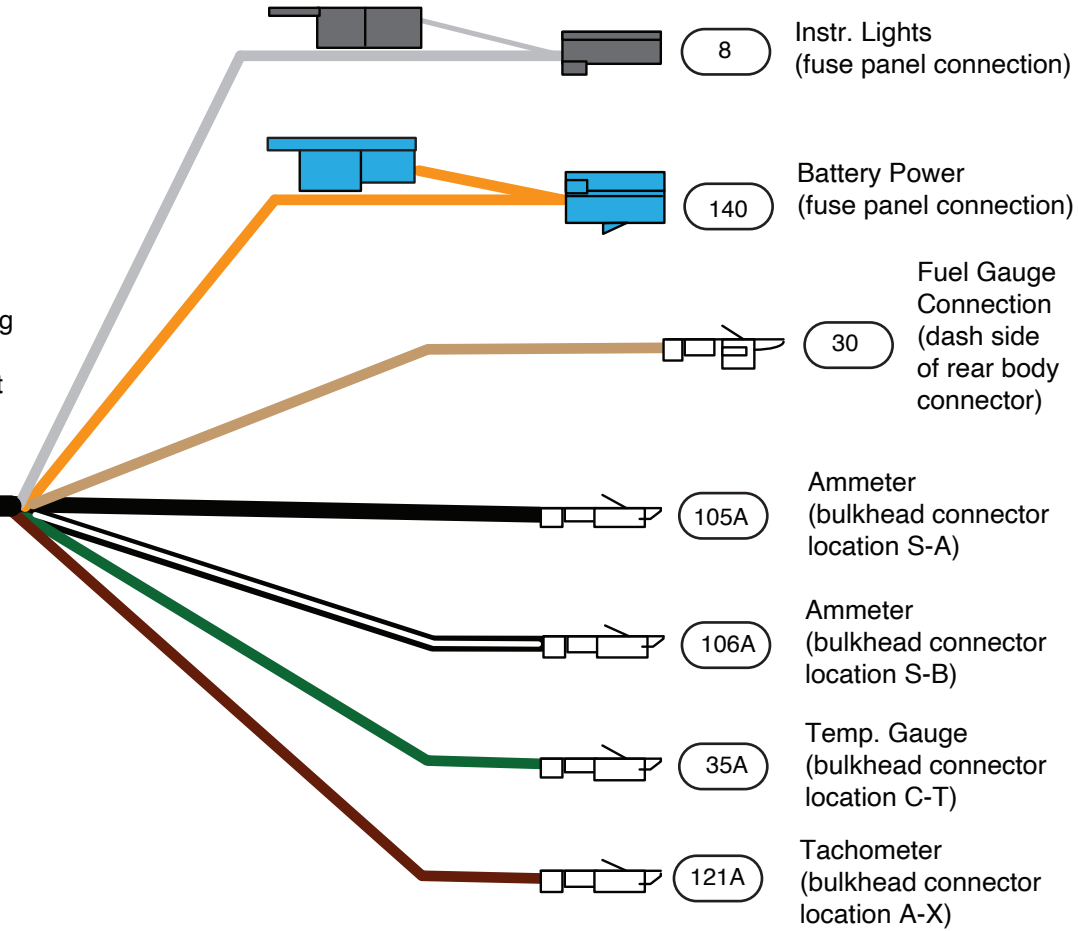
g

t

8
Instr. Lights (fuse panel connection)

140
Battery Power (fuse panel connection)

30
Fuel Gauge Connection (dash side of rear body connector)

105A
Ammeter (bulkhead connector location S-A)

106A
Ammeter (bulkhead connector location S-B)

35A
Temp. Gauge (bulkhead connector location C-T)

121A
Tachometer (bulkhead connector location A-X)